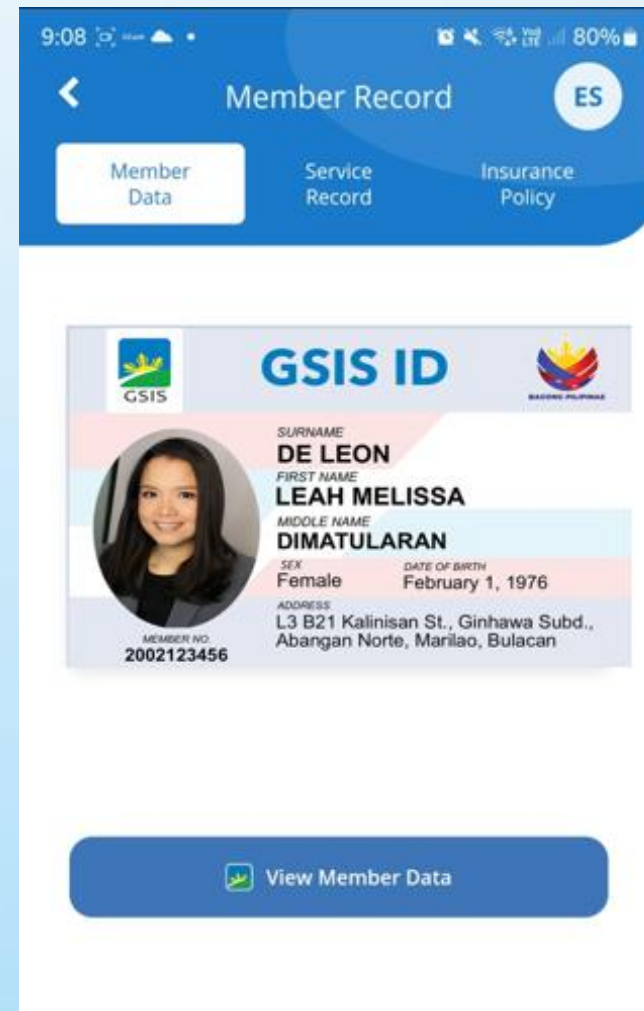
9:08 80%

<

Member Record

ES

Member Data

Service Record

Insurance Policy

GSIS

GSIS ID

BAGONG PILIPINAS

SURNAME
DE LEON

FIRST NAME
LEAH MELISSA

MIDDLE NAME
DIMATULARAN

SEX
Female

DATE OF BIRTH
February 1, 1976

ADDRESS
L3 B21 Kalinisan St., Ginhawa Subd., Abangan Norte, Marilao, Bulacan

MEMBER NO.
2002123456

View Member Data